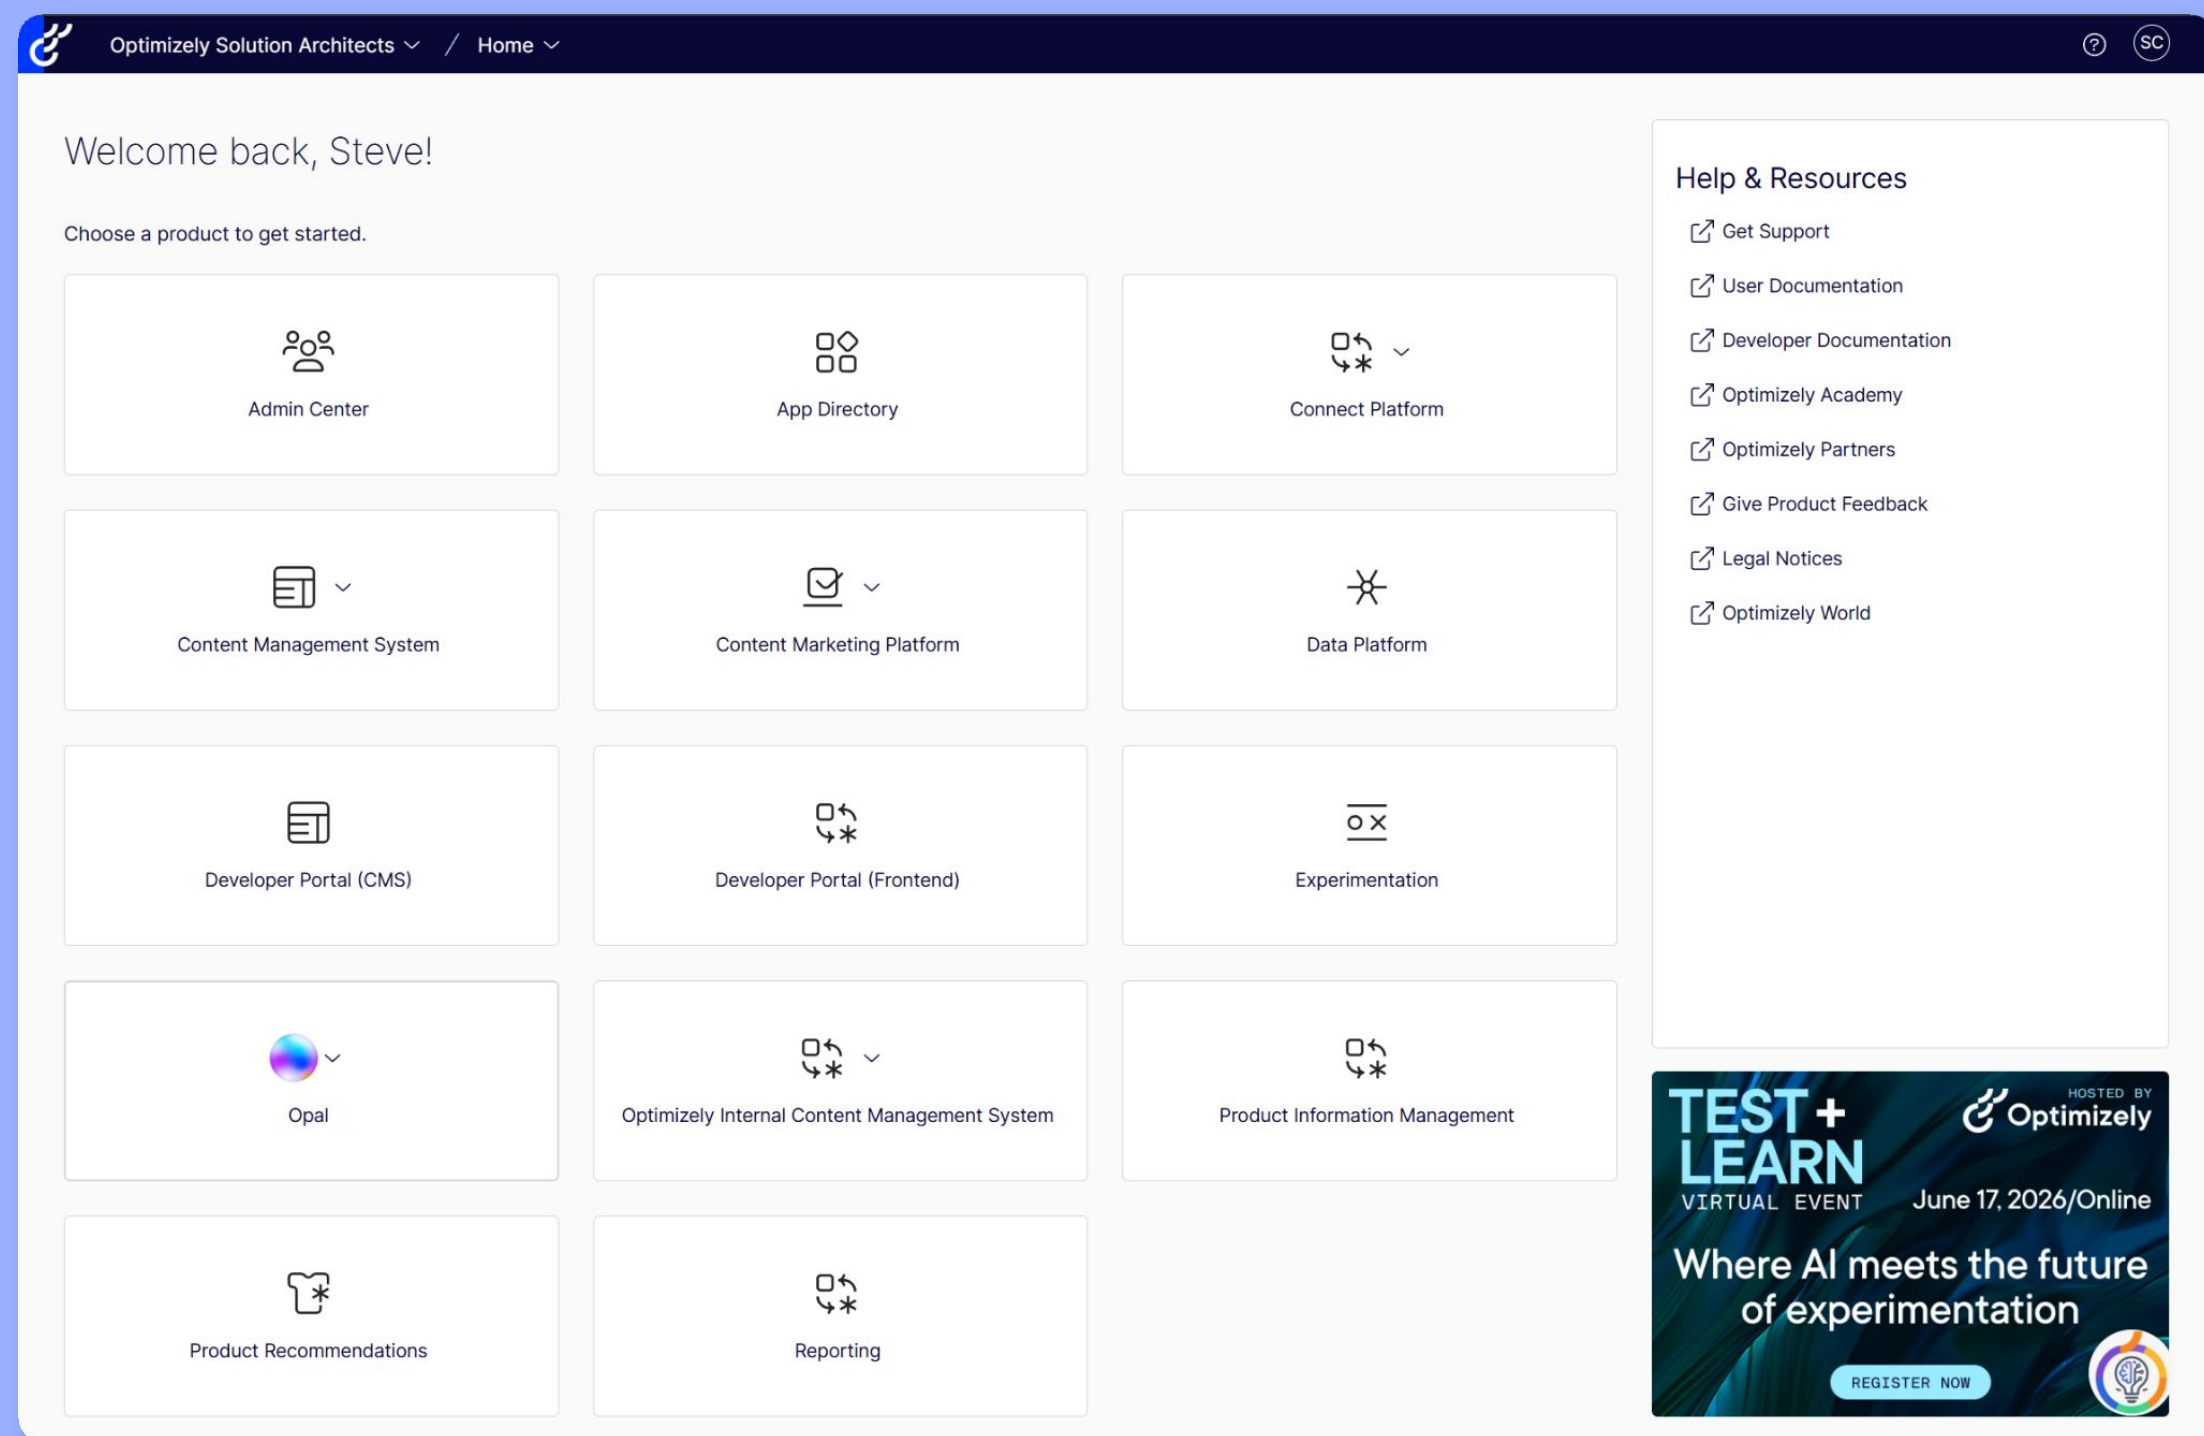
Optimizely Solution Architects / Home

SC

Welcome back, Steve!

Choose a product to get started.

Admin Center

App Directory

Connect Platform

Content Management System

Content Marketing Platform

Data Platform

Developer Portal (CMS)

Developer Portal (Frontend)

Experimentation

Opal

Optimizely Internal Content Management System

Product Information Management

Product Recommendations

Reporting

Help & Resources

Get Support

User Documentation

Developer Documentation

Optimizely Academy

Optimizely Partners

Give Product Feedback

Legal Notices

Optimizely World

TEST + LEARN

VIRTUAL EVENT

HOSTED BY Optimizely

June 17, 2026/Online

Where AI meets the future of experimentation

REGISTER NOW